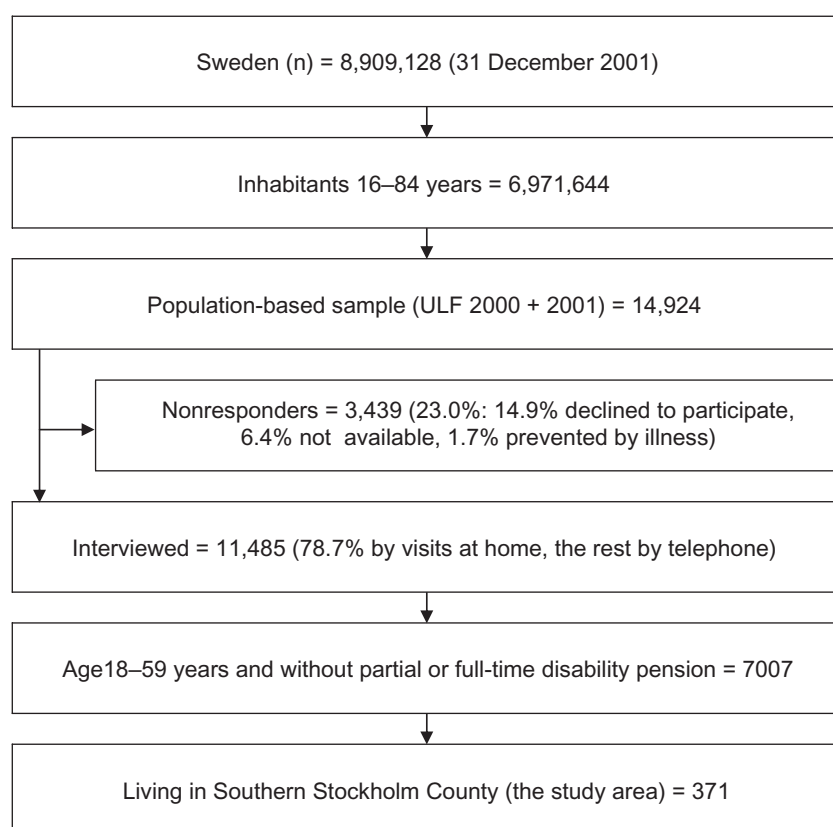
Sweden (n) = 8,909,128 (31 December 2001)

Inhabitants 16–84 years = 6,971,644

Population-based sample (ULF 2000 + 2001) = 14,924

Nonresponders = 3,439 (23.0%: 14.9% declined to participate, 6.4% not available, 1.7% prevented by illness)

Interviewed = 11,485 (78.7% by visits at home, the rest by telephone)

Age18–59 years and without partial or full-time disability pension = 7007

Living in Southern Stockholm County (the study area) = 371